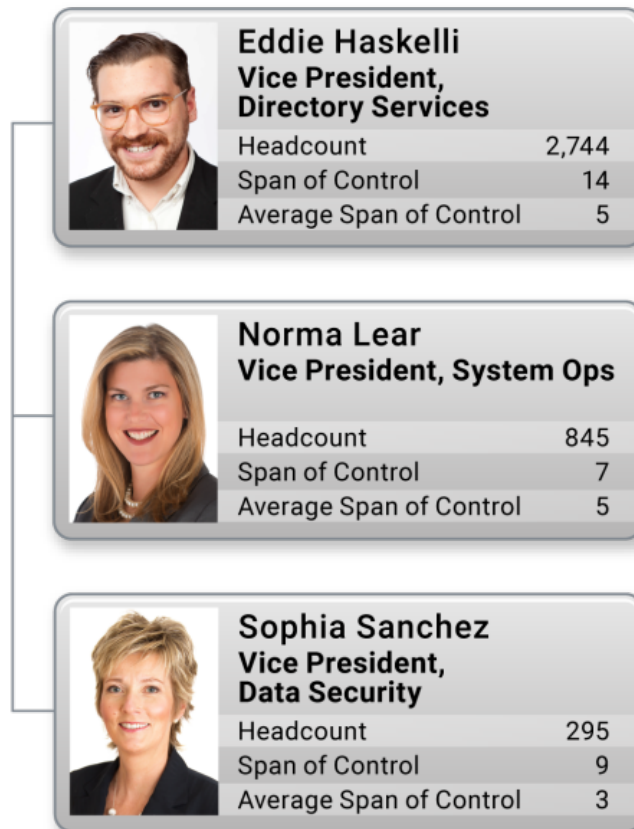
Eddie Haskelli
Vice President, Directory Services

| Headcount | 2,744 |
|---|---|
| Span of Control | 14 |
| Average Span of Control | 5 |

Norma Lear
Vice President, System Ops

| Headcount | 845 |
|---|---|
| Span of Control | 7 |
| Average Span of Control | 5 |

Sophia Sanchez
Vice President, Data Security

| Headcount | 295 |
|---|---|
| Span of Control | 9 |
| Average Span of Control | 3 |